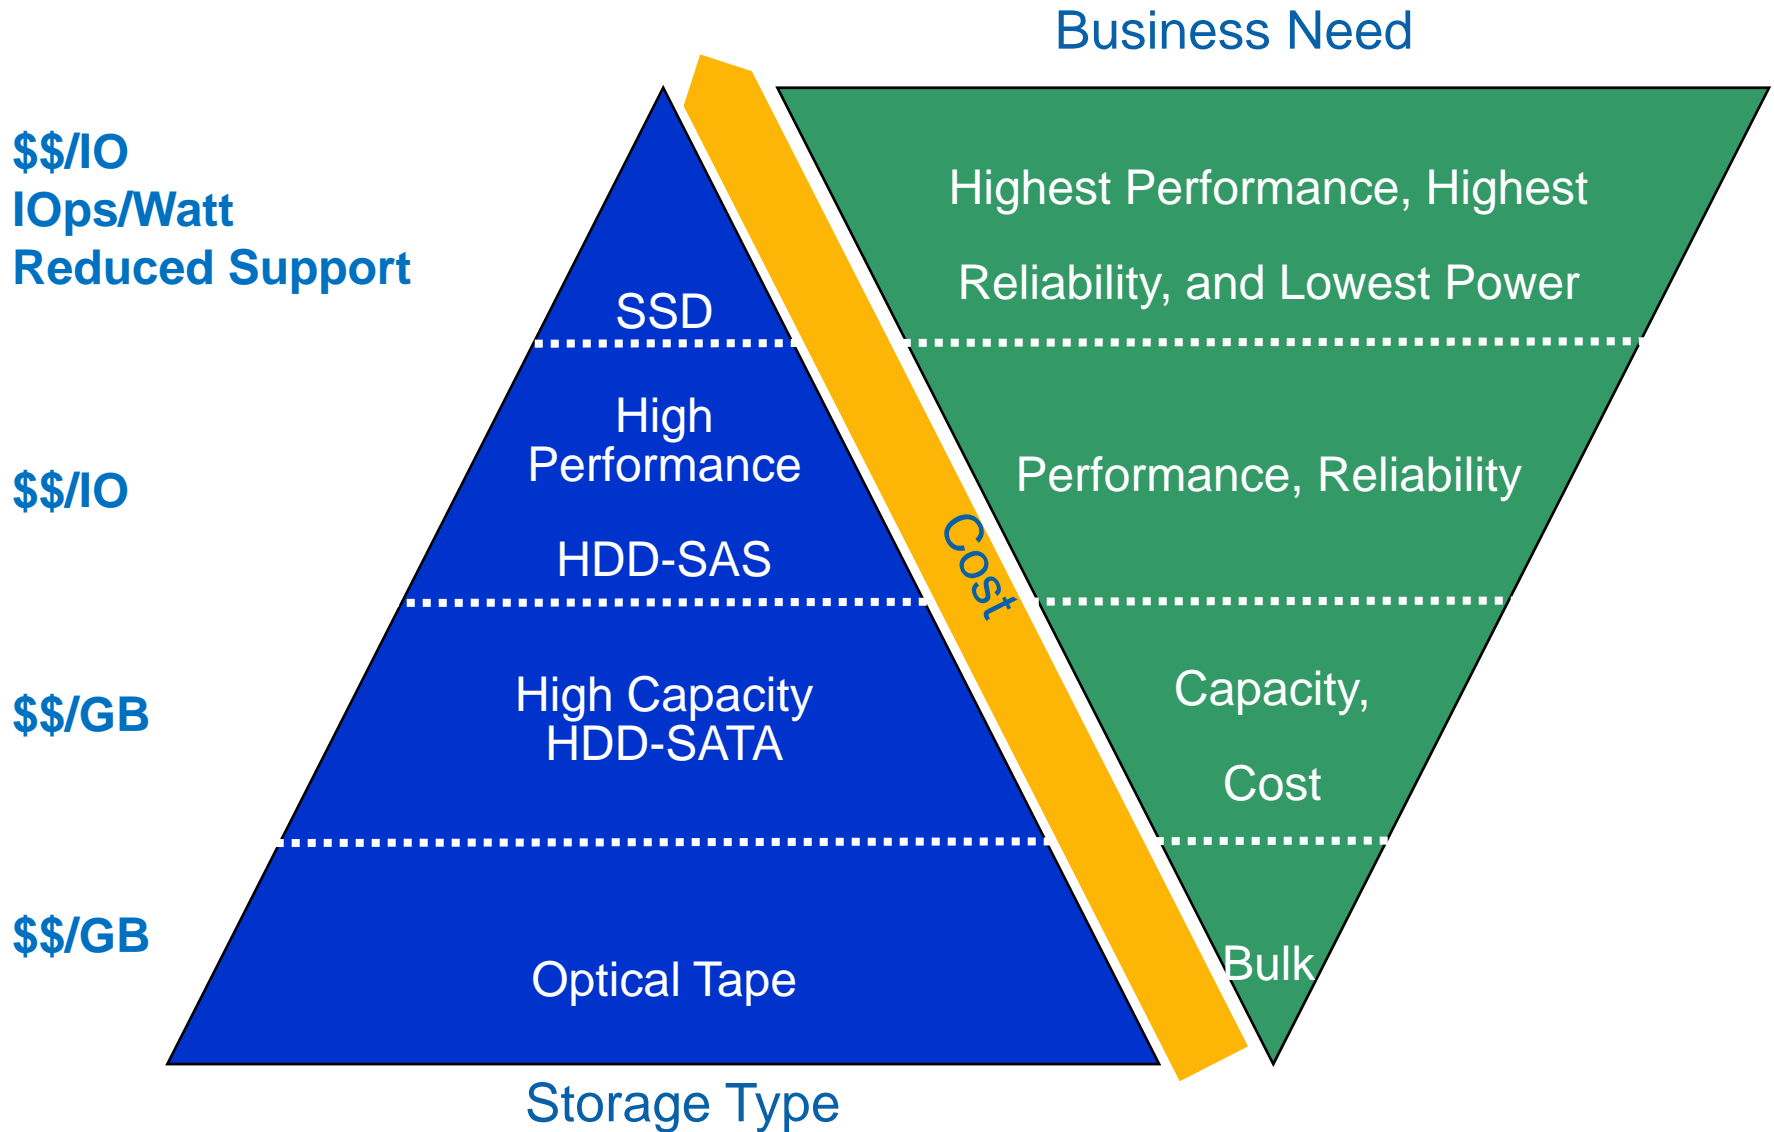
Business Need

$$/IO
IOps/Watt
Reduced Support

SSD

Highest Performance, Highest Reliability, and Lowest Power

$$/IO

High Performance

HDD-SAS

Performance, Reliability

Cost

$$/GB

High Capacity HDD-SATA

Capacity,

Cost

$$/GB

Optical Tape

Bulk

Storage Type